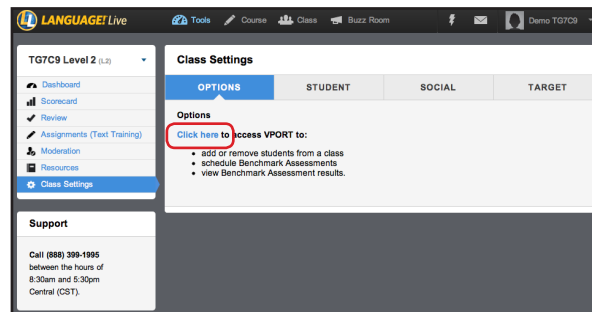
LANGUAGE! Live

Tools Course Class Buzz Room

Demo TG7C9

TG7C9 Level 2 (L2)

Dashboard
Scorecard
Review
Assignments (Text Training)
Moderation
Resources
Class Settings

Support

Call (888) 399-1995 between the hours of 8:30am and 5:30pm Central (CST).

Class Settings

OPTIONS | STUDENT | SOCIAL | TARGET

Options

Click here to access VPORT to:

- add or remove students from a class
- schedule Benchmark Assessments
- view Benchmark Assessment results.